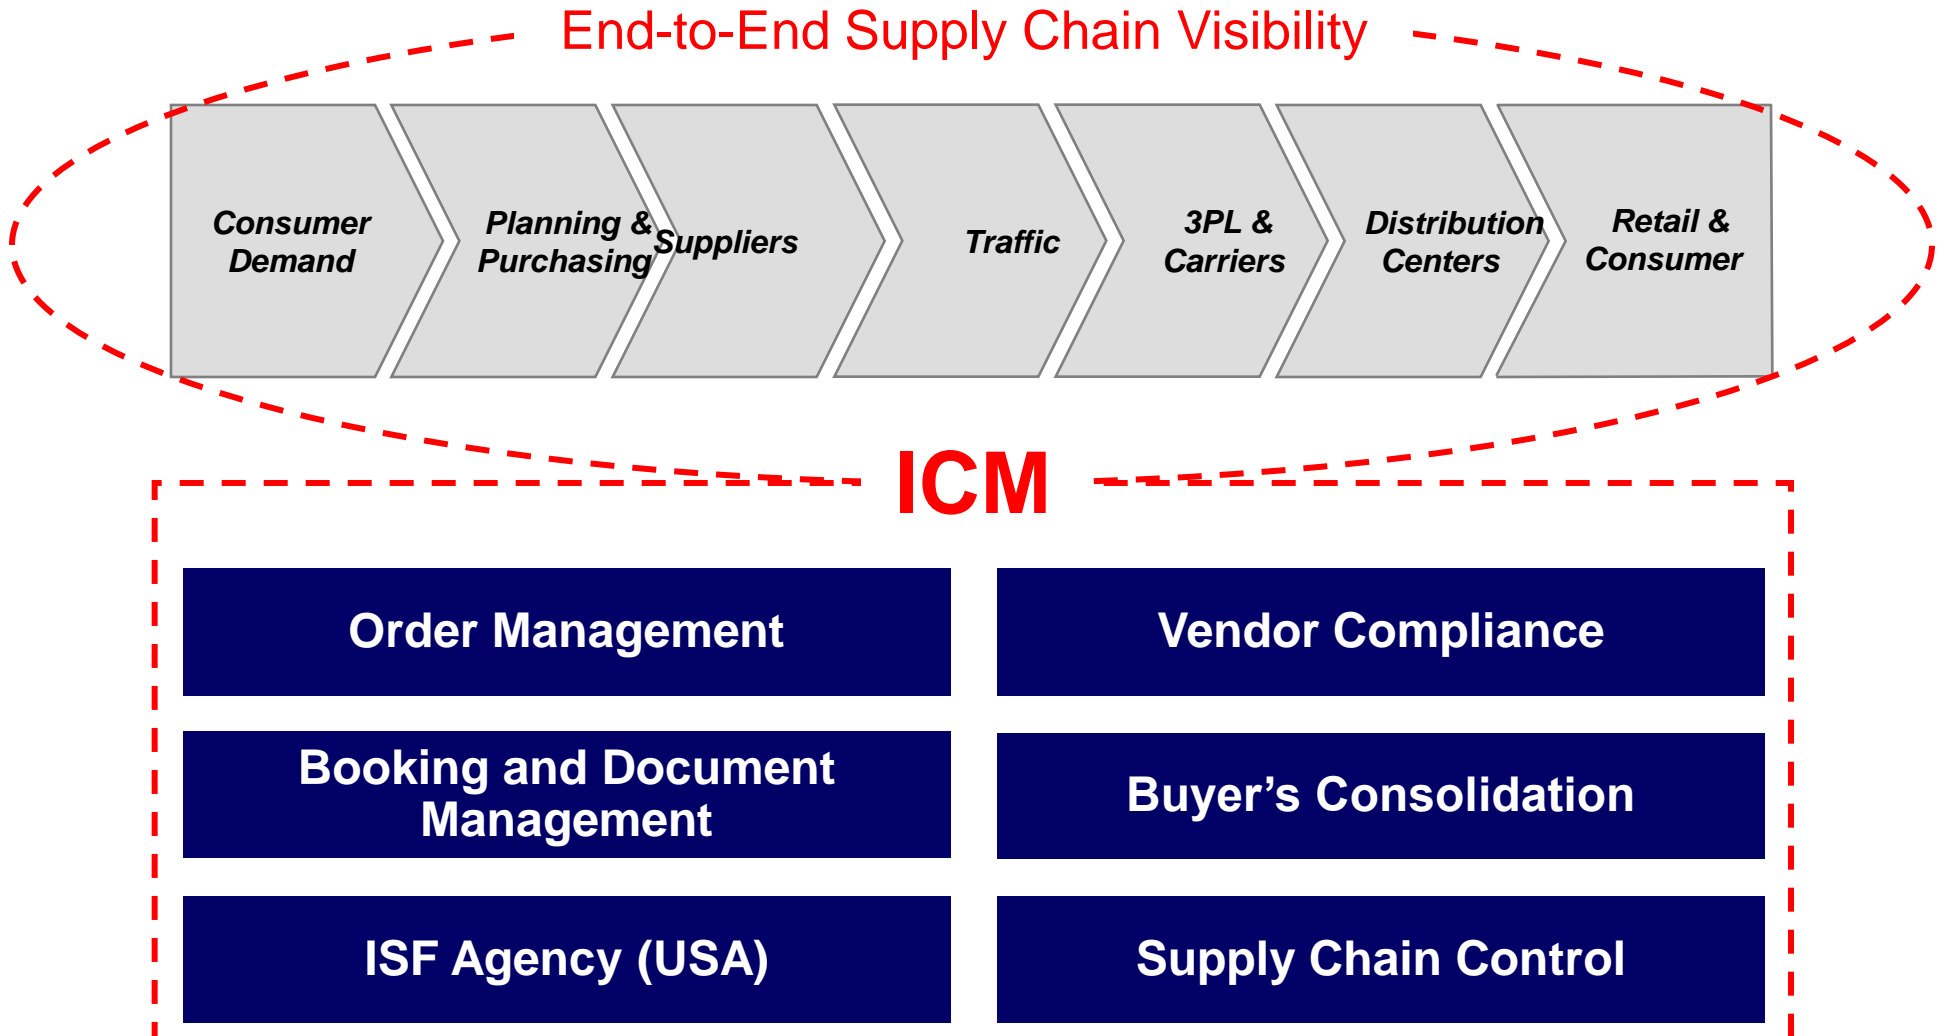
End-to-End Supply Chain Visibility

Consumer Demand

Planning & Purchasing

Suppliers

Traffic

3PL & Carriers

Distribution Centers

Retail & Consumer

ICM

Order Management

Vendor Compliance

Booking and Document Management

Buyer’s Consolidation

ISF Agency (USA)

Supply Chain Control